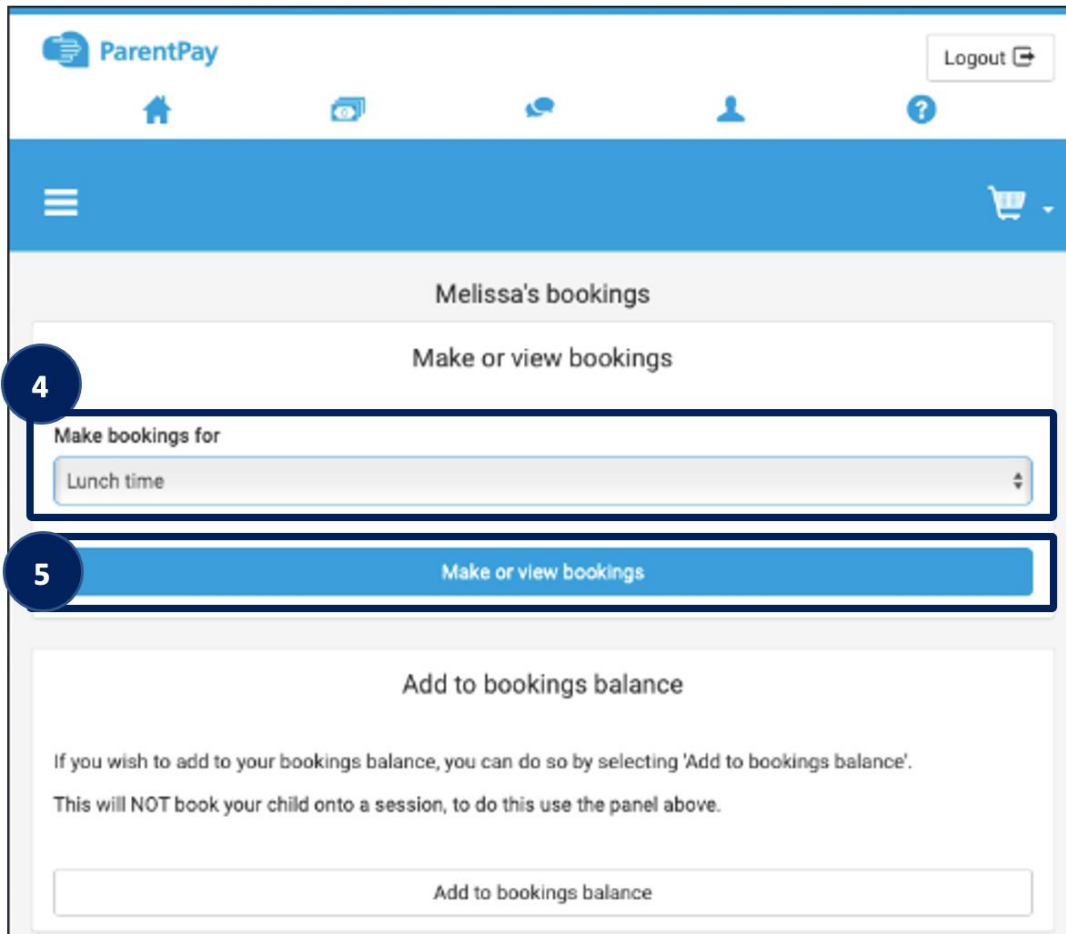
ParentPay

Logout

Melissa's bookings

Make or view bookings

4

Make bookings for

Lunch time

5

Make or view bookings

Add to bookings balance

If you wish to add to your bookings balance, you can do so by selecting 'Add to bookings balance'.

This will NOT book your child onto a session, to do this use the panel above.

Add to bookings balance